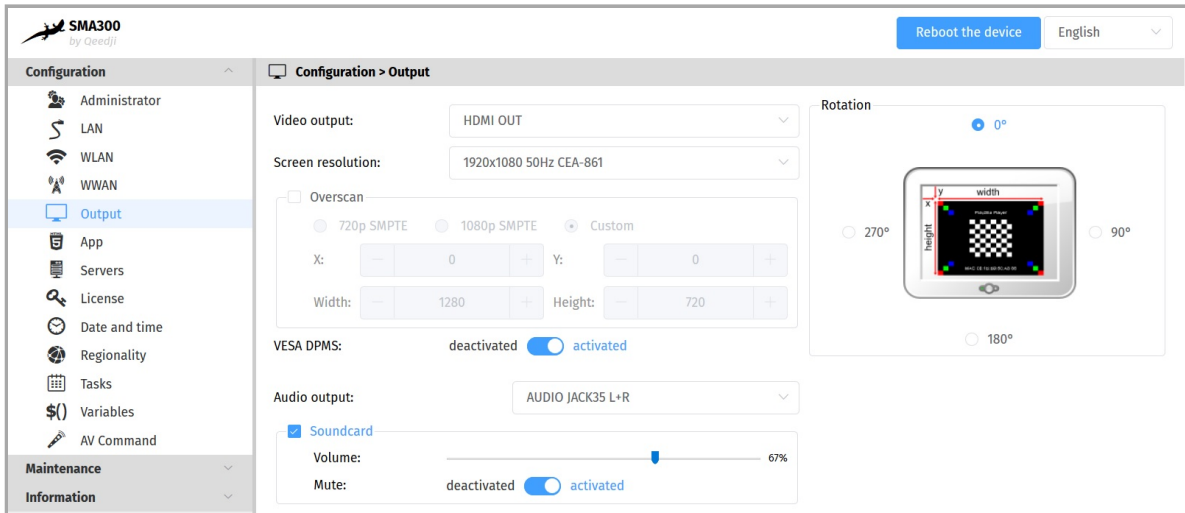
SMA300
by Qeedji

Reboot the device
English

Configuration
Administrator
LAN
WLAN
WWAN
Output
App
Servers
License
Date and time
Regionality
Tasks
Variables
AV Command
Maintenance
Information

Configuration > Output

Video output: HDMI OUT
Screen resolution: 1920x1080 50Hz CEA-861

Overscan
720p SMPTE
1080p SMPTE
Custom
X: 0
Y: 0
Width: 1280
Height: 720

VESA DPMS: deactivated activated

Audio output: AUDIO JACK35 L+R

Soundcard
Volume: 67%
Mute: deactivated activated

Rotation
0°
270°
90°
180°
y
width
x
height
PolyBrix Player
MAC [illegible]